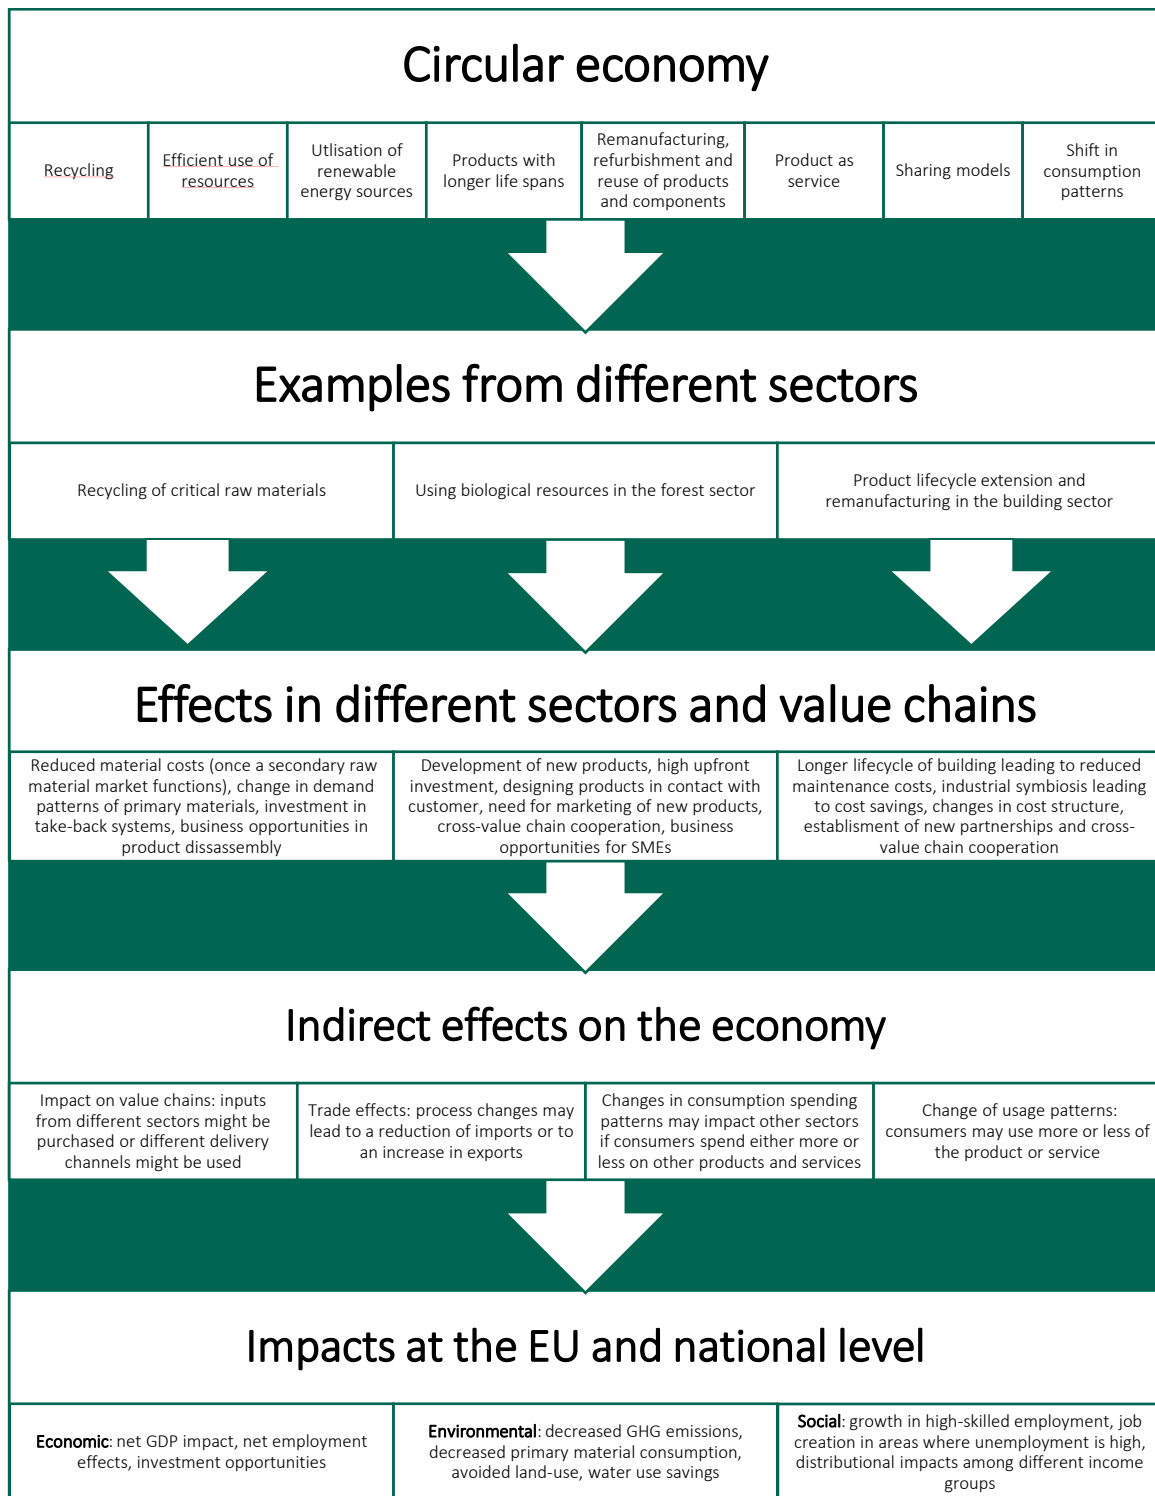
Circular economy

Recycling

Efficient use of resources

Utlisation of renewable energy sources

Products with longer life spans

Remanufacturing, refurbishment and reuse of products and components

Product as service

Sharing models

Shift in consumption patterns

Examples from different sectors

Recycling of critical raw materials

Using biological resources in the forest sector

Product lifecycle extension and remanufacturing in the building sector

Effects in different sectors and value chains

Reduced material costs (once a secondary raw material market functions), change in demand patterns of primary materials, investment in take-back systems, business opportunities in product dissassembly

Development of new products, high upfront investment, designing products in contact with customer, need for marketing of new products, cross-value chain cooperation, business opportunities for SMEs

Longer lifecycle of building leading to reduced maintenance costs, industrial symbiosis leading to cost savings, changes in cost structure, establisment of new partnerships and cross-value chain cooperation

Indirect effects on the economy

Impact on value chains: inputs from different sectors might be purchased or different delivery channels might be used

Trade effects: process changes may lead to a reduction of imports or to an increase in exports

Changes in consumption spending patterns may impact other sectors if consumers spend either more or less on other products and services

Change of usage patterns: consumers may use more or less of the product or service

Impacts at the EU and national level

Economic: net GDP impact, net employment effects, investment opportunities

Environmental: decreased GHG emissions, decreased primary material consumption, avoided land-use, water use savings

Social: growth in high-skilled employment, job creation in areas where unemployment is high, distributional impacts among different income groups